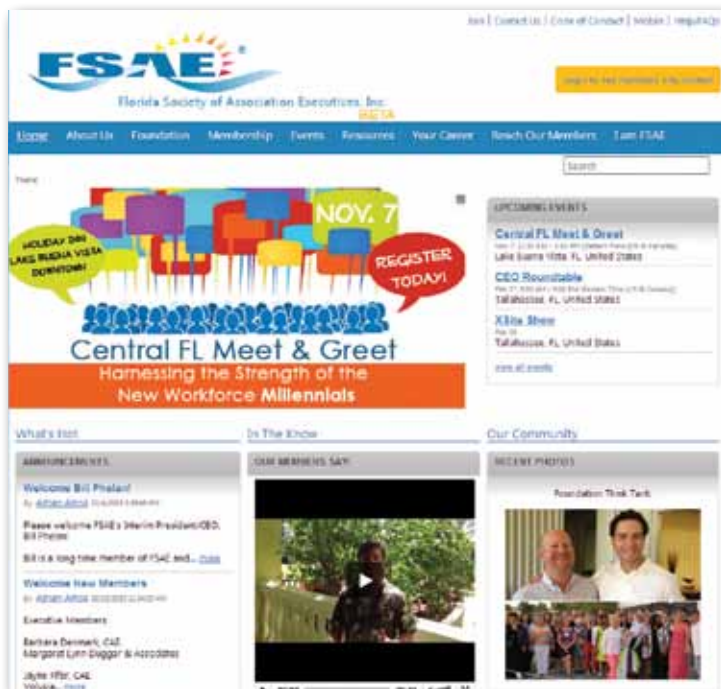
Join | Contact Us | Code of Conduct | Mobile | Help/FAQs

FSAE®

Florida Society of Association Executives, Inc.

BETA

Login to the Members Only section

Home About Us Foundation Membership Events Resources Your Career Reach Our Members Earn FSAE

Search

Home

HOLIDAY INN LAKE BUENA VISTA DOWNTOWN

NOV. 7

REGISTER TODAY!

Central FL Meet & Greet

Harnessing the Strength of the New Workforce Millennials

UPCOMING EVENTS

Central FL Meet & Greet
Nov 7 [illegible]
Lake Buena Vista, FL United States

CEO Roundtable
Nov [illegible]
Tallahassee, FL United States

XSite Show
Feb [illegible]
Tallahassee, FL United States

view all events

What's Hot

ANNOUNCEMENTS

Welcome Bill Phelan!
By Adrian Arroyo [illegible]

Please welcome FSAE's Interim President/CEO, Bill Phelan!

Bill is a long time member of FSAE and... more

Welcome New Members
By Adrian Arroyo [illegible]

Executive Members

Barbara Denmark, CAE
Margaret Lynn Duggar & Associates

Jayne Pifer, CAE
Volusia... more

In The Know

OUR MEMBERS SAY

Our Community

RECENT PHOTOS

Foundation Think Tank